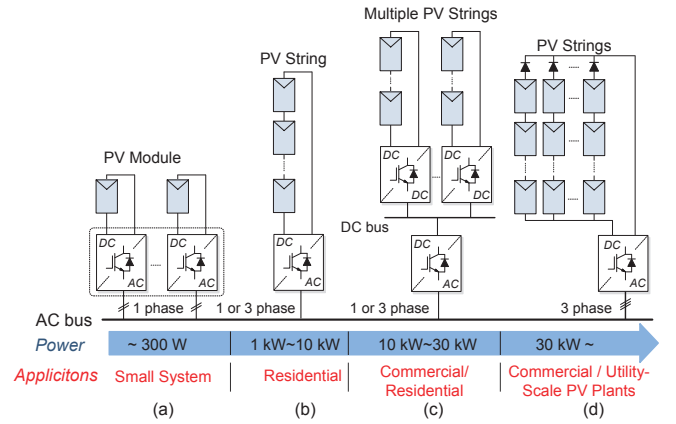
Multiple PV Strings

PV String

PV Strings

PV Module

DC

DC

DC

DC

DC

DC

DC

AC

AC

AC

DC bus

AC

AC

1 phase

1 or 3 phase

1 or 3 phase

3 phase

AC bus

Power

~ 300 W

1 kW~10 kW

10 kW~30 kW

30 kW ~

Applicitons

Small System

Residential

Commercial/ Residential

Commercial / Utility-Scale PV Plants

(a)

(b)

(c)

(d)